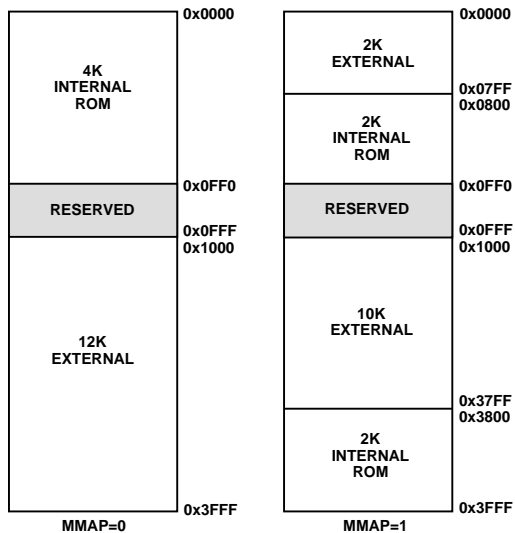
0x0000

4K
INTERNAL
ROM

0x0FF0

RESERVED

0x0FFF
0x1000

12K
EXTERNAL

0x3FFF

MMAP=0

0x0000

2K
EXTERNAL

0x07FF
0x0800

2K
INTERNAL
ROM

0x0FF0

RESERVED

0x0FFF
0x1000

10K
EXTERNAL

0x37FF
0x3800

2K
INTERNAL
ROM

0x3FFF

MMAP=1